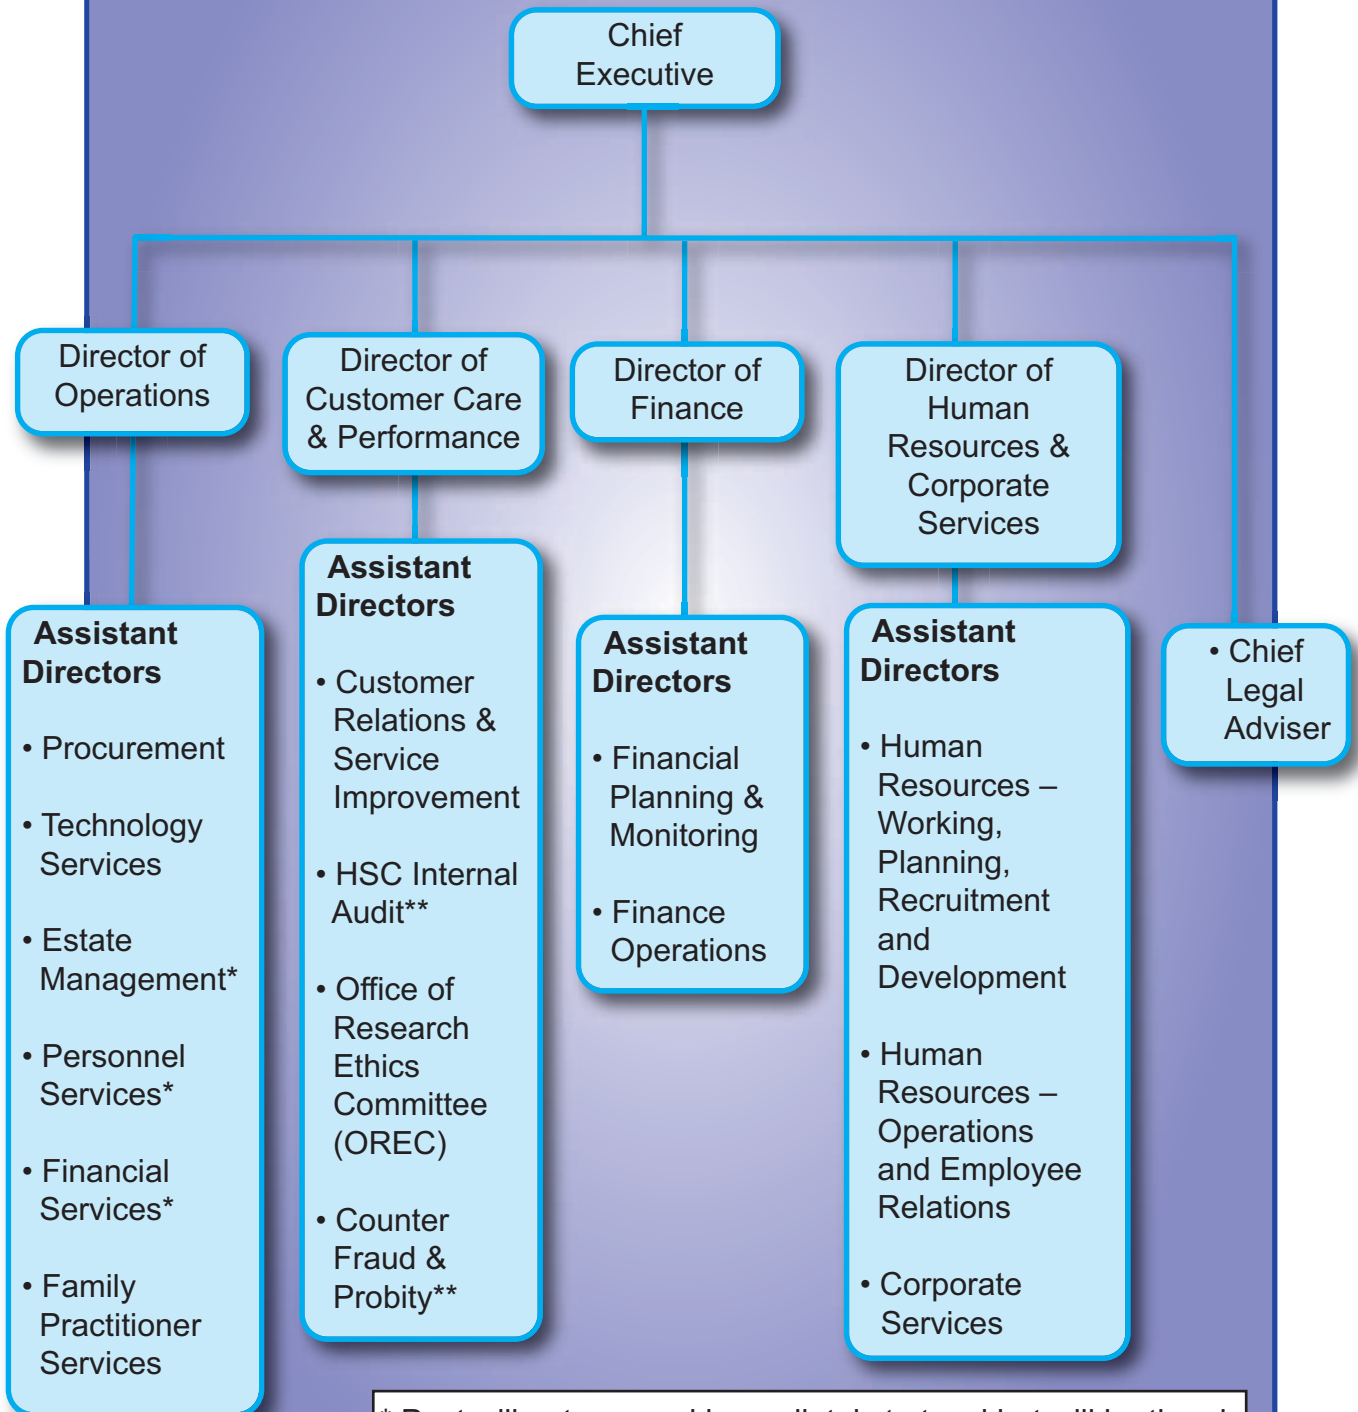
Chief Executive

Director of Operations

Director of Customer Care & Performance

Director of Finance

Director of Human Resources & Corporate Services

Assistant Directors

• Procurement

• Technology Services

• Estate Management*

• Personnel Services*

• Financial Services*

• Family Practitioner Services

Assistant Directors

• Customer Relations & Service Improvement

• HSC Internal Audit**

• Office of Research Ethics Committee (OREC)

• Counter Fraud & Probity**

Assistant Directors

• Financial Planning & Monitoring

• Finance Operations

Assistant Directors

• Human Resources – Working, Planning, Recruitment and Development

• Human Resources – Operations and Employee Relations

• Corporate Services

• Chief Legal Adviser

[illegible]